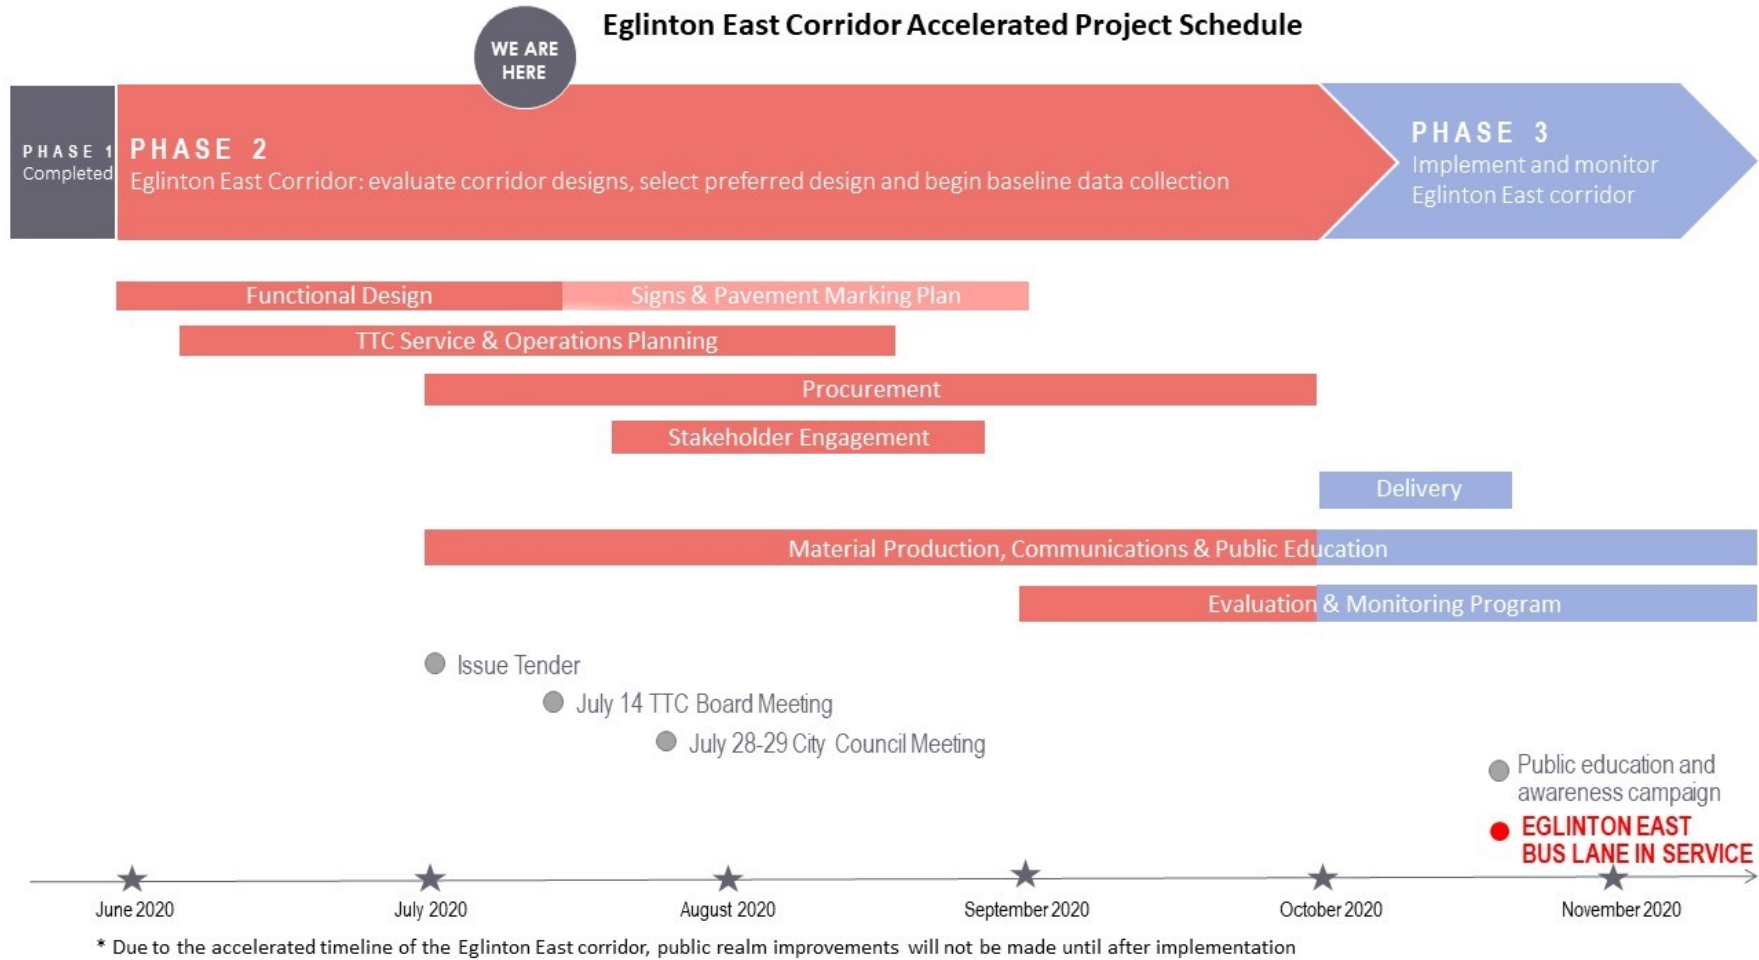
WE ARE HERE

Eglinton East Corridor Accelerated Project Schedule

PHASE 1
Completed

PHASE 2
Eglinton East Corridor: evaluate corridor designs, select preferred design and begin baseline data collection

PHASE 3
Implement and monitor Eglinton East corridor

Functional Design

Signs & Pavement Marking Plan

TTC Service & Operations Planning

Procurement

Stakeholder Engagement

Delivery

Material Production, Communications & Public Education

Evaluation & Monitoring Program

Issue Tender

July 14 TTC Board Meeting

July 28-29 City Council Meeting

Public education and awareness campaign

EGLINTON EAST BUS LANE IN SERVICE

June 2020
July 2020
August 2020
September 2020
October 2020
November 2020

* Due to the accelerated timeline of the Eglinton East corridor, public realm improvements will not be made until after implementation